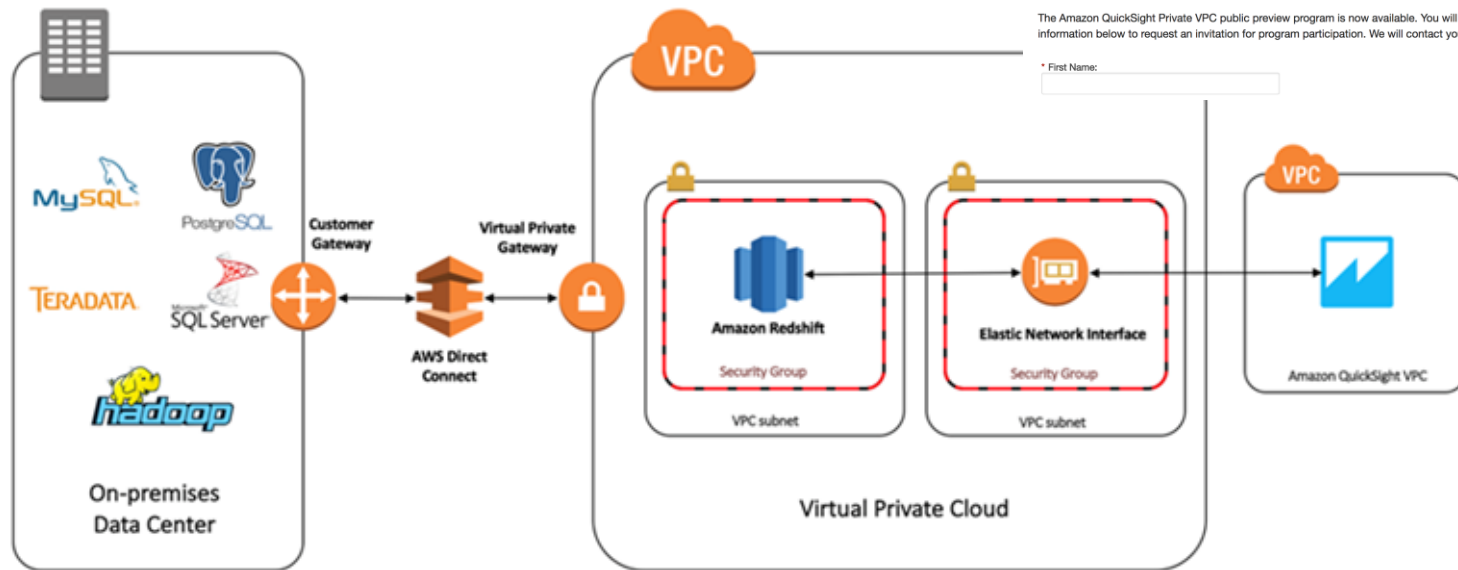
MySQL

PostgreSQL

TERADATA

Microsoft SQL Server

hadoop

On-premises Data Center

Customer Gateway

AWS Direct Connect

Virtual Private Gateway

VPC

The Amazon QuickSight Private VPC public preview program is now available. You will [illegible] information below to request an invitation for program participation. We will contact yo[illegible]

* First Name:

Amazon Redshift

Security Group

VPC subnet

Elastic Network Interface

Security Group

VPC subnet

Virtual Private Cloud

VPC

Amazon QuickSight VPC